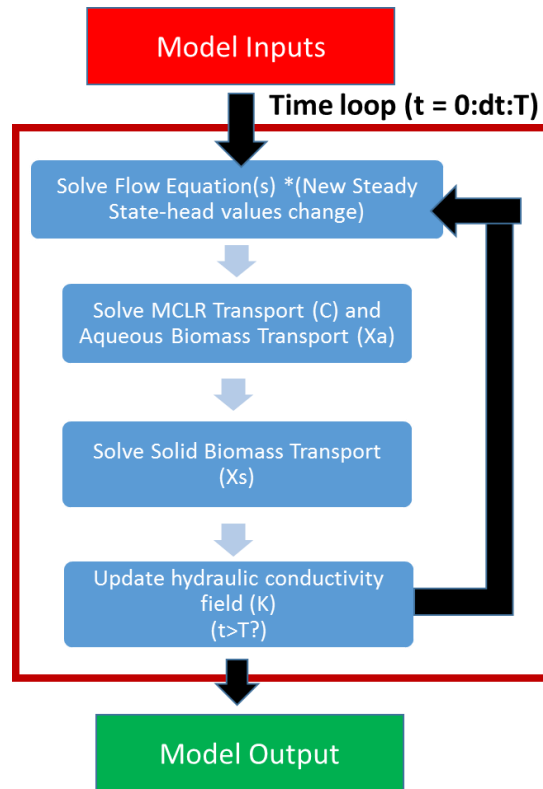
Model Inputs

Time loop (t = 0:dt:T)

Solve Flow Equation(s) *(New Steady State-head values change)

Solve MCLR Transport (C) and Aqueous Biomass Transport (Xa)

Solve Solid Biomass Transport (Xs)

Update hydraulic conductivity field (K) (t>T?)

Model Output